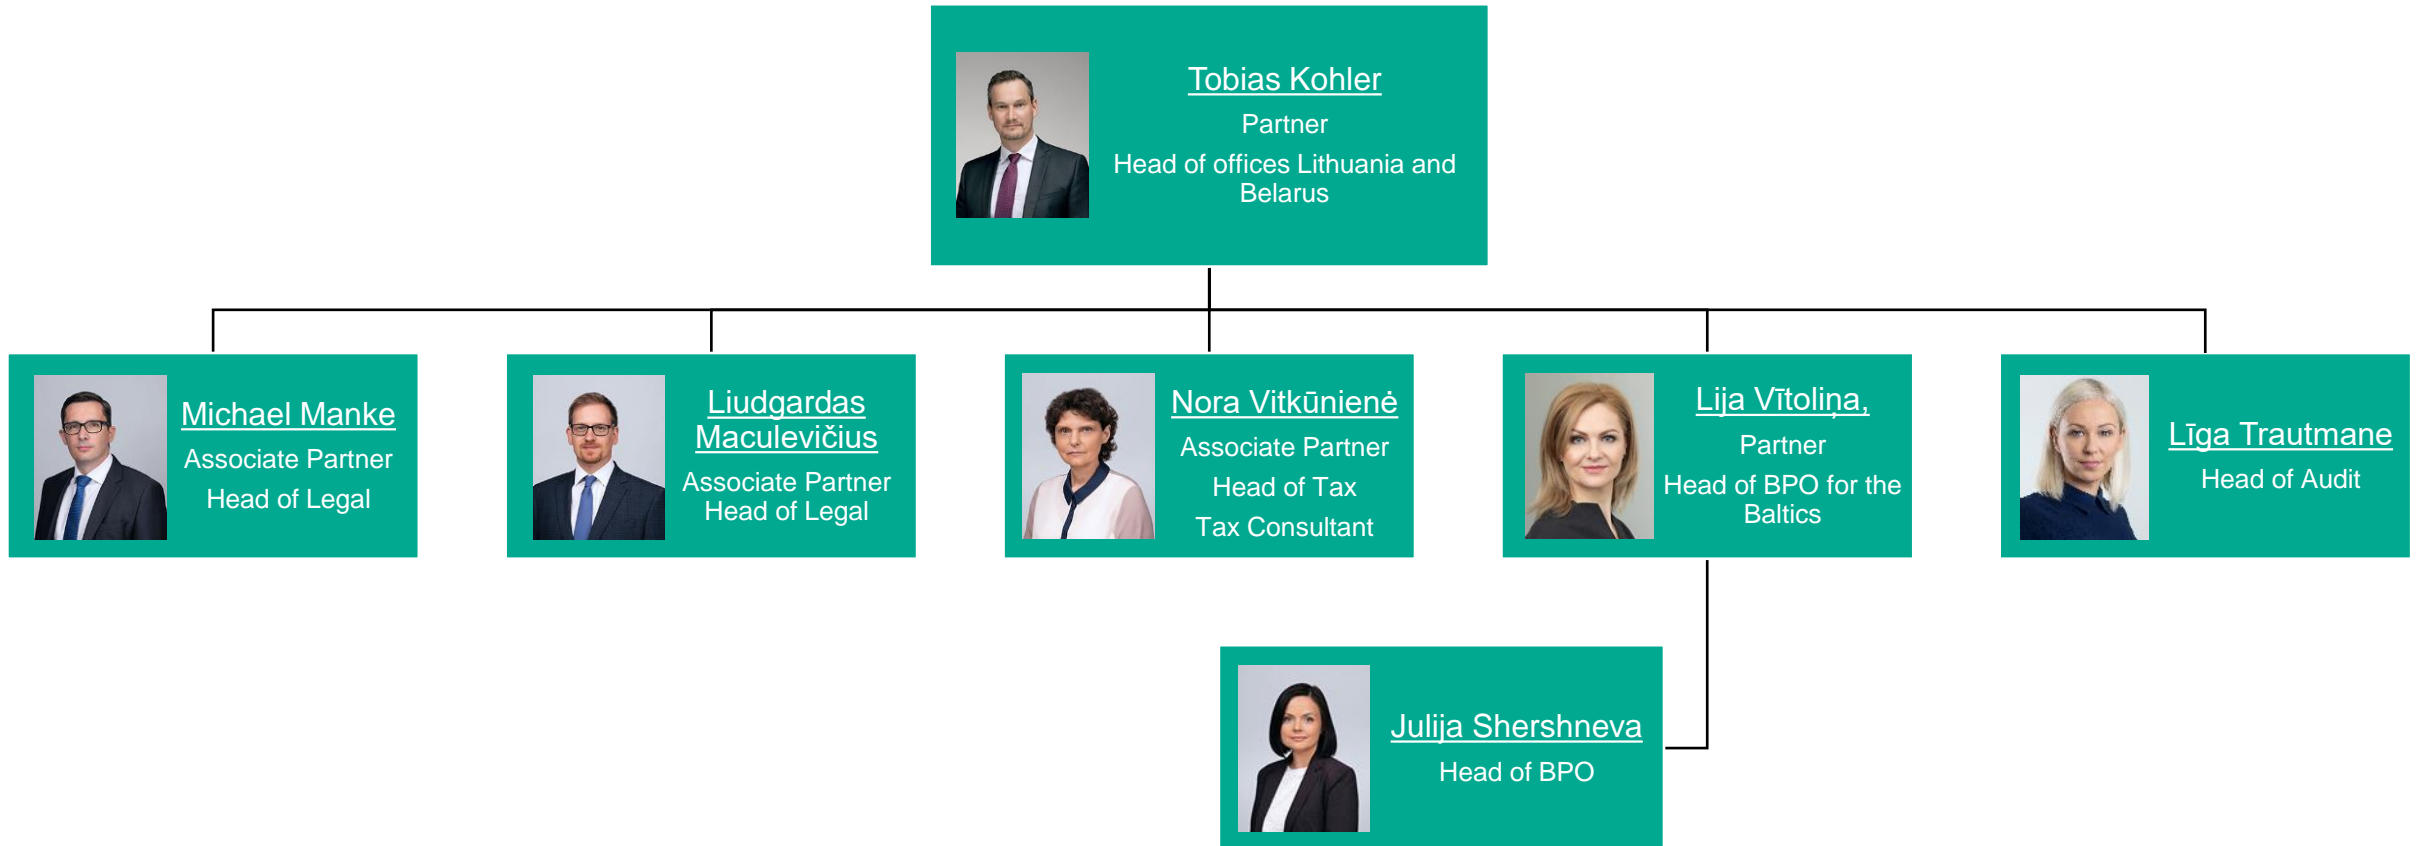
Tobias Kohler
Partner
Head of offices Lithuania and Belarus

Michael Manke
Associate Partner
Head of Legal

Liudgardas Maculevičius
Associate Partner
Head of Legal

Nora Vitkūnienė
Associate Partner
Head of Tax
Tax Consultant

Lija Vītoliņa,
Partner
Head of BPO for the Baltics

Līga Trautmane
Head of Audit

Julija Shershneva
Head of BPO